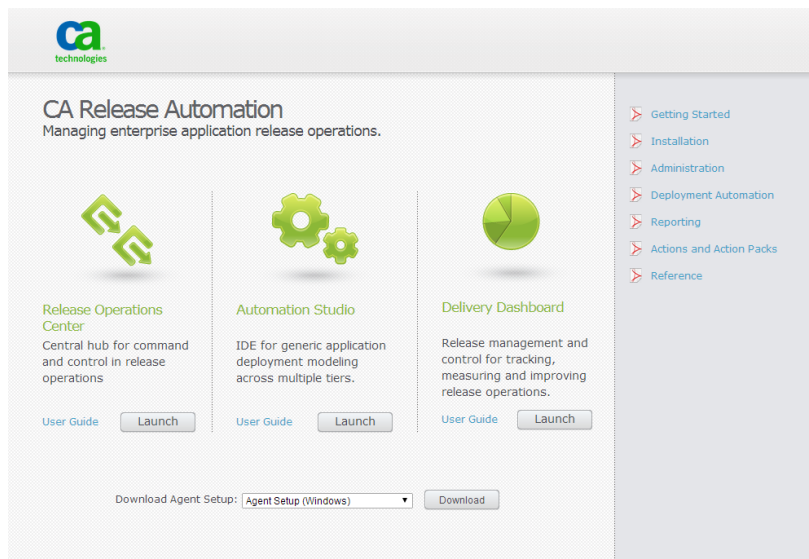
ca technologies

CA Release Automation
Managing enterprise application release operations.

Release Operations Center
Central hub for command and control in release operations
User Guide Launch

Automation Studio
IDE for generic application deployment modeling across multiple tiers.
User Guide Launch

Delivery Dashboard
Release management and control for tracking, measuring and improving release operations.
User Guide Launch

Download Agent Setup: Agent Setup (Windows) Download

Getting Started
Installation
Administration
Deployment Automation
Reporting
Actions and Action Packs
Reference